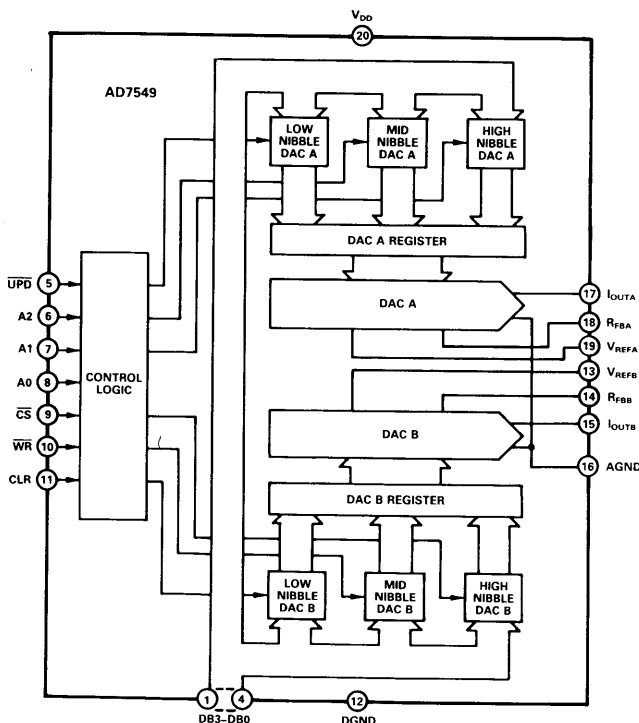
$V_{DD}$
20
AD7549
LOW NIBBLE DAC A
MID NIBBLE DAC A
HIGH NIBBLE DAC A
DAC A REGISTER
DAC A
$\overline{UPD}$ 5
A2 6
A1 7
A0 8
$\overline{CS}$ 9
$\overline{WR}$ 10
CLR 11
CONTROL LOGIC
17 $I_{OUTA}$
18 $R_{FBA}$
19 $V_{REFA}$
13 $V_{REFB}$
14 $R_{FBB}$
15 $I_{OUTB}$
16 AGND
DAC B
DAC B REGISTER
LOW NIBBLE DAC B
MID NIBBLE DAC B
HIGH NIBBLE DAC B
1 4
DB3–DB0
12
DGND